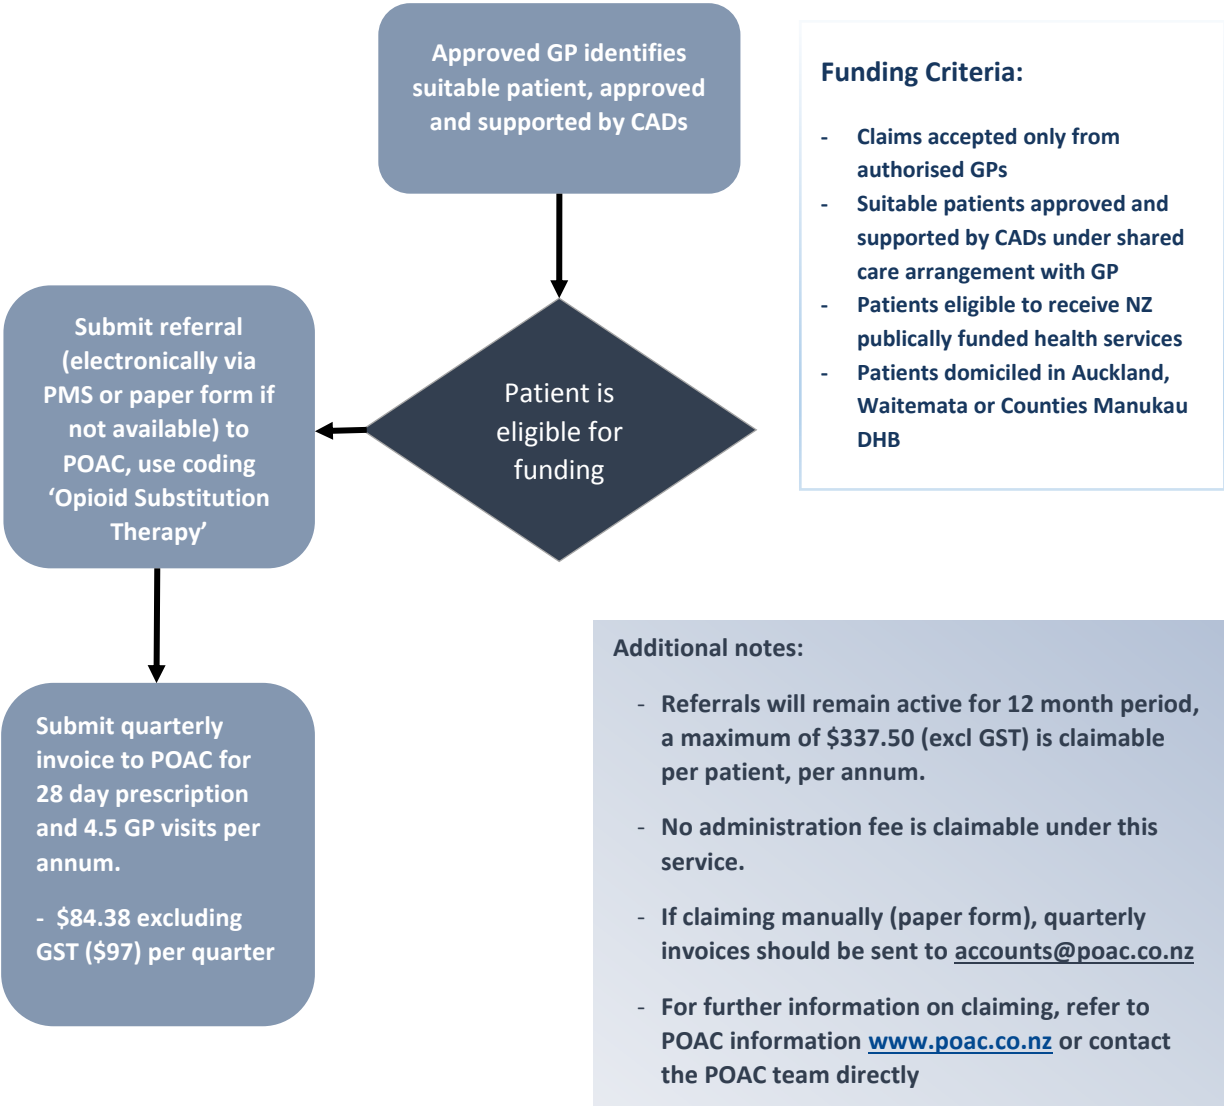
Approved GP identifies suitable patient, approved and supported by CADs

Funding Criteria:

- Claims accepted only from authorised GPs
- Suitable patients approved and supported by CADs under shared care arrangement with GP
- Patients eligible to receive NZ publically funded health services
- Patients domiciled in Auckland, Waitemata or Counties Manukau DHB

Submit referral (electronically via PMS or paper form if not available) to POAC, use coding 'Opioid Substitution Therapy'

Patient is eligible for funding

Submit quarterly invoice to POAC for 28 day prescription and 4.5 GP visits per annum.

- $84.38 excluding GST ($97) per quarter

Additional notes:

- Referrals will remain active for 12 month period, a maximum of $337.50 (excl GST) is claimable per patient, per annum.

- No administration fee is claimable under this service.

- If claiming manually (paper form), quarterly invoices should be sent to accounts@poac.co.nz

- For further information on claiming, refer to POAC information www.poac.co.nz or contact the POAC team directly